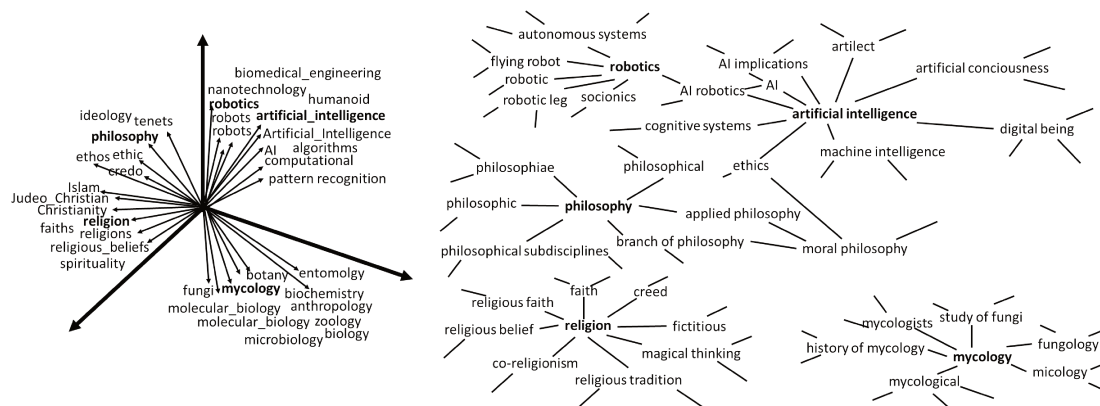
biomedical_engineering
nanotechnology
humanoid
robotics
robots
artificial_intelligence
robots
Artificial_Intelligence
AI
algorithms
computational
pattern recognition
ideology
tenets
philosophy
ethos
ethic
credo
Islam
Judeo_Christian
Christianity
religion
faiths
religions
religious_beliefs
spirituality
fungi
mycology
botany
entomology
biochemistry
anthropology
molecular_biology
molecular_biology
zoology
microbiology
biology

autonomous systems
flying robot
robotics
robotic
robotic leg
socionics
AI implications
AI
AI robotics
artilect
artificial conciousness
artificial intelligence
cognitive systems
digital being
machine intelligence
philosophiae
philosophical
ethics
philosophic
philosophy
applied philosophy
branch of philosophy
moral philosophy
philosophical subdisciplines
faith
creed
religious faith
religious belief
religion
fictitious
co-religionism
magical thinking
religious tradition
mycologists
study of fungi
history of mycology
mycology
fungology
micology
mycological